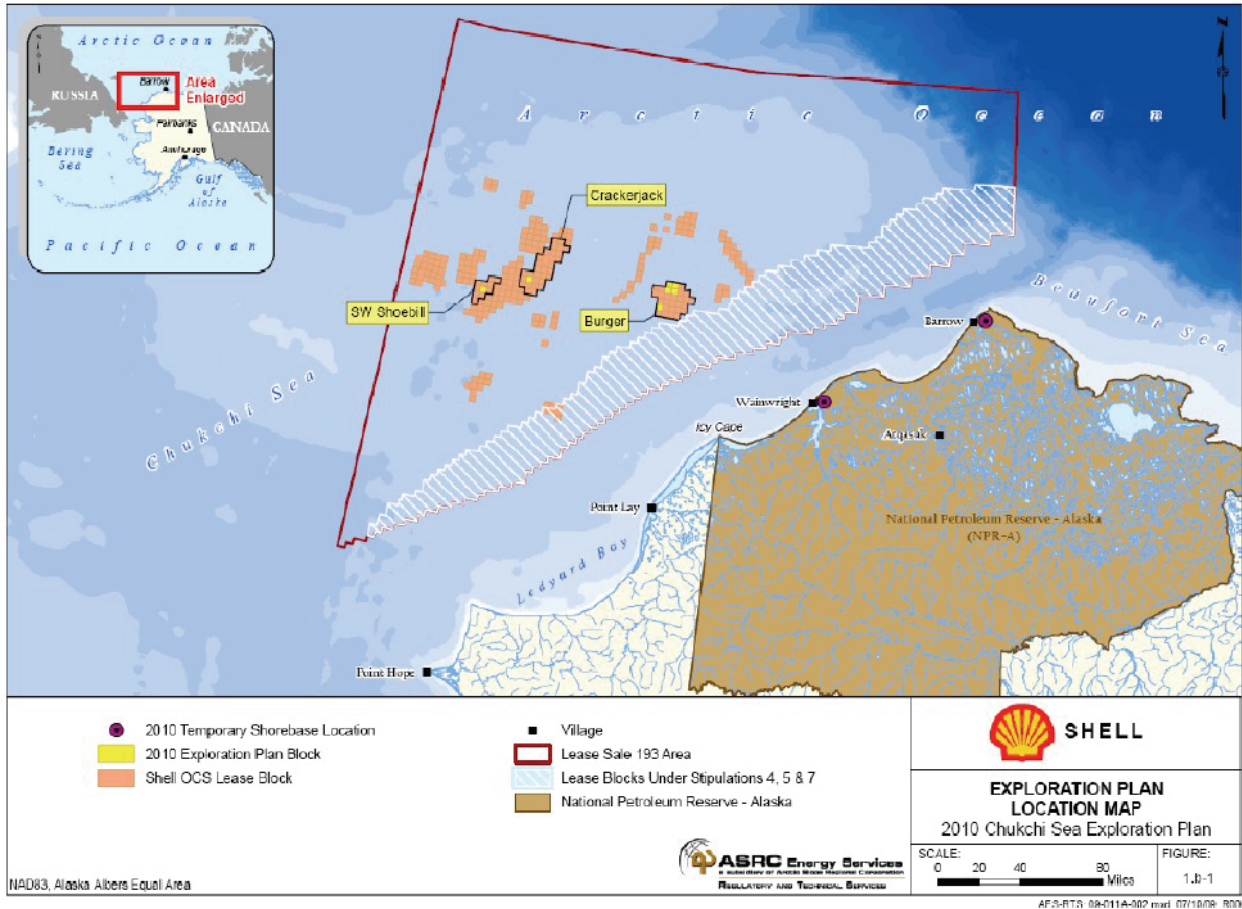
Arctic Ocean
RUSSIA
Barrow
Area Enlarged
Fairbanks
CANADA
Bering Sea
Anchorage
Gulf of Alaska
Pacific Ocean

N

Arctic Ocean
Crackerjack
SW Shoebill
Burger
Beaufort Sea
Barrow
Chukchi Sea
Wainwright
Icy Cape
Atqasuk
Point Lay
National Petroleum Reserve - Alaska
(NPR-A)
Ledyard Bay
Point Hope

2010 Temporary Shorebase Location
2010 Exploration Plan Block
Shell OCS Lease Block
Village
Lease Sale 193 Area
Lease Blocks Under Stipulations 4, 5 & 7
National Petroleum Reserve - Alaska

SHELL

EXPLORATION PLAN
LOCATION MAP
2010 Chukchi Sea Exploration Plan

SCALE:
0 20 40 80
Miles

FIGURE:
1.b-1

ASRC Energy Services
a subsidiary of Arctic Slope Regional Corporation
REGULATORY AND TECHNICAL SERVICES

NAD83, Alaska Albers Equal Area

AES-RTS 08-011A-002.mxd 07/10/09 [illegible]